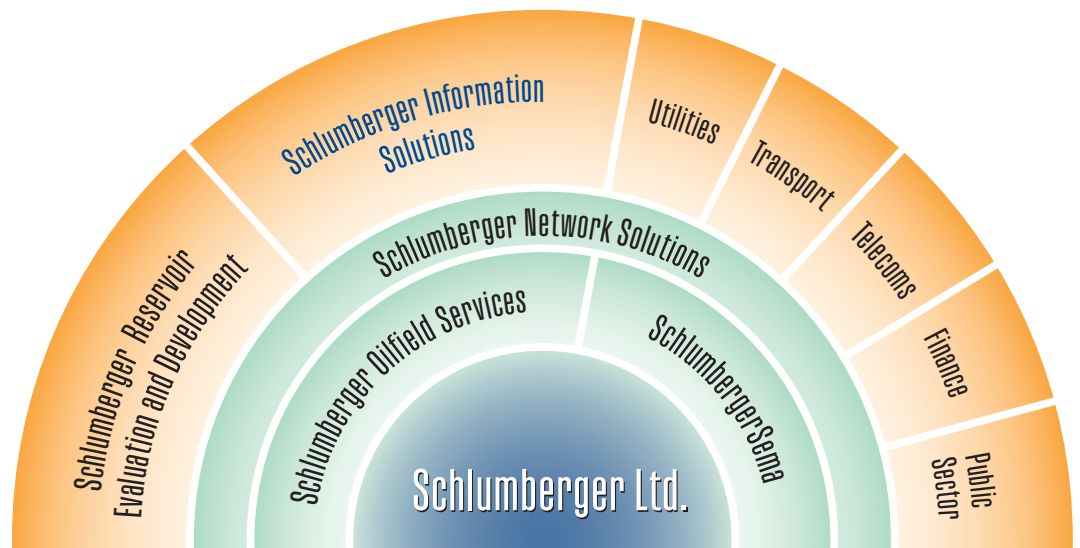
Schlumberger Reservoir Evaluation and Development

Schlumberger Information Solutions

Utilities

Transport

Telecoms

Finance

Public Sector

Schlumberger Network Solutions

Schlumberger Oilfield Services

SchlumbergerSema

Schlumberger Ltd.